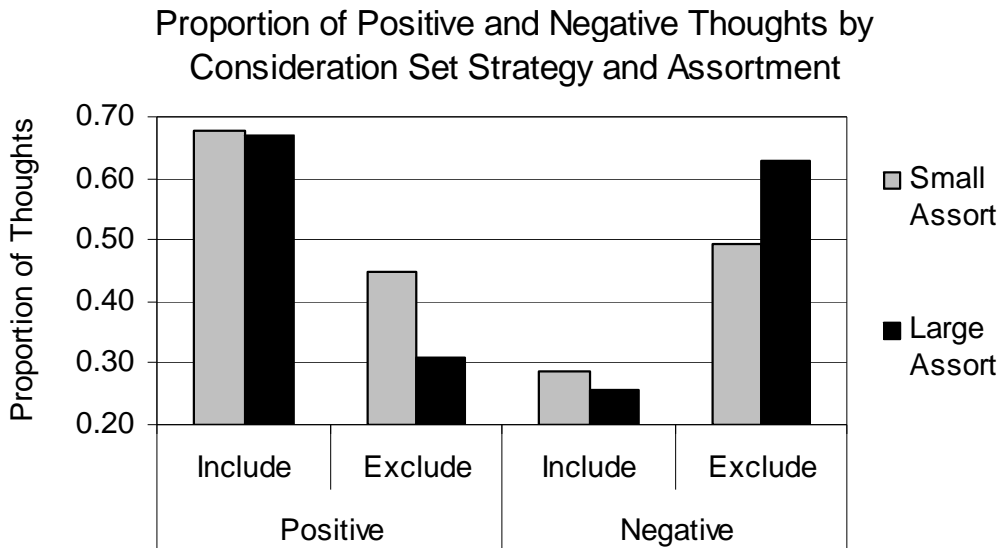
Proportion of Positive and Negative Thoughts by Consideration Set Strategy and Assortment

Proportion of Thoughts

0.70
0.60
0.50
0.40
0.30
0.20

Include
Exclude
Include
Exclude

Positive
Negative

Small Assort

Large Assort